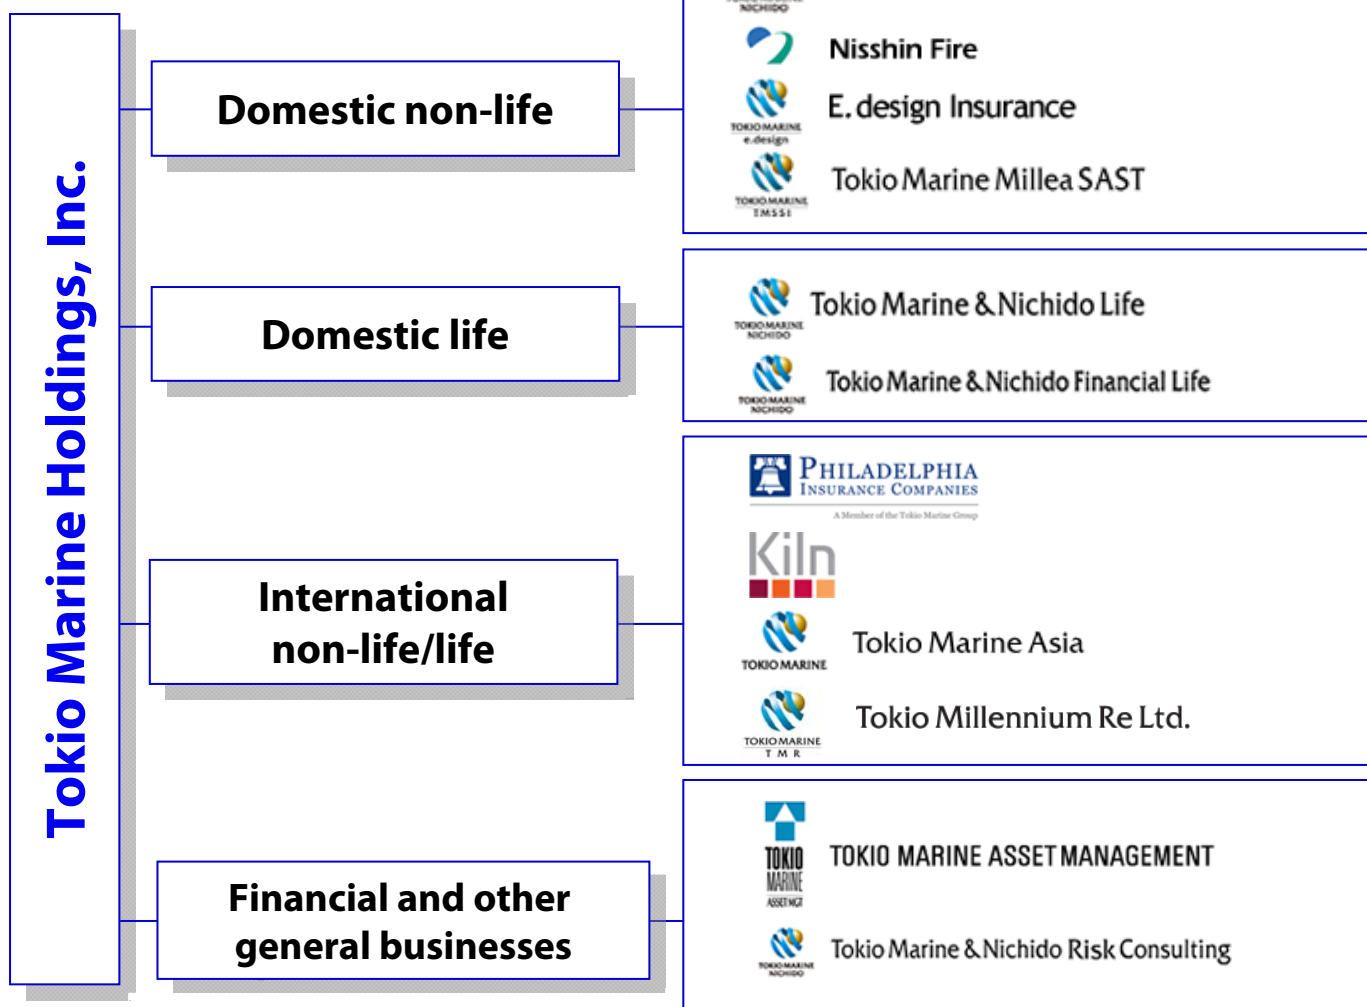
Tokio Marine Holdings, Inc.

Domestic non-life

Domestic life

International non-life/life

Financial and other general businesses

NICHIDO

Nisshin Fire

TOKIO MARINE e.design

E. design Insurance

TOKIO MARINE TMSSI

Tokio Marine Millea SAST

TOKIO MARINE NICHIDO

Tokio Marine & Nichido Life

TOKIO MARINE NICHIDO

Tokio Marine & Nichido Financial Life

PHILADELPHIA INSURANCE COMPANIES

A Member of the Tokio Marine Group

Kiln

TOKIO MARINE

Tokio Marine Asia

TOKIO MARINE TMR

Tokio Millennium Re Ltd.

TOKIO MARINE ASSET MGT

TOKIO MARINE ASSET MANAGEMENT

TOKIO MARINE NICHIDO

Tokio Marine & Nichido Risk Consulting